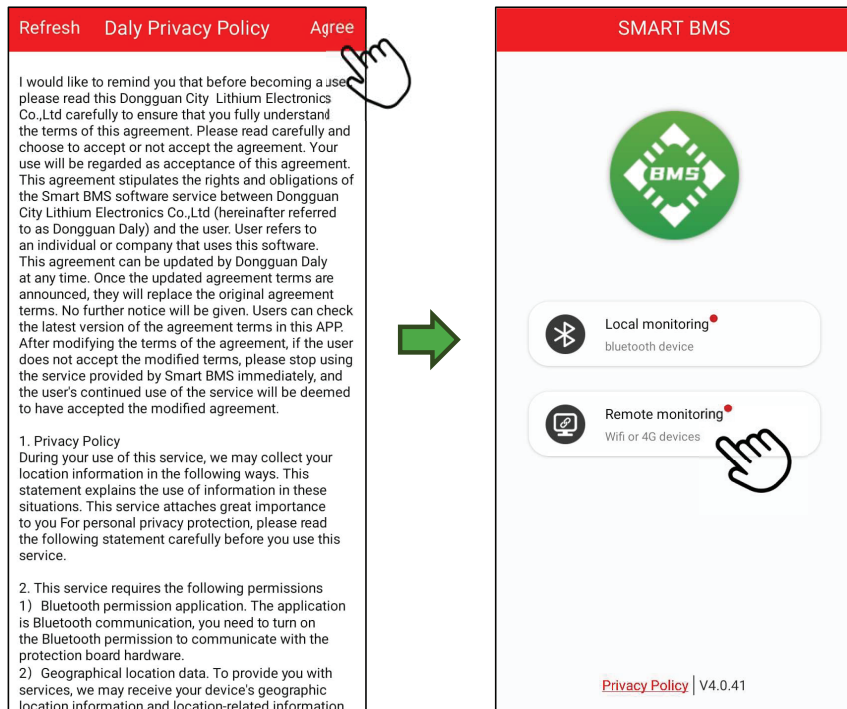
Refresh Daly Privacy Policy Agree

I would like to remind you that before becoming a user, please read this Dongguan City Lithium Electronics Co.,Ltd carefully to ensure that you fully understand the terms of this agreement. Please read carefully and choose to accept or not accept the agreement. Your use will be regarded as acceptance of this agreement. This agreement stipulates the rights and obligations of the Smart BMS software service between Dongguan City Lithium Electronics Co.,Ltd (hereinafter referred to as Dongguan Daly) and the user. User refers to an individual or company that uses this software. This agreement can be updated by Dongguan Daly at any time. Once the updated agreement terms are announced, they will replace the original agreement terms. No further notice will be given. Users can check the latest version of the agreement terms in this APP. After modifying the terms of the agreement, if the user does not accept the modified terms, please stop using the service provided by Smart BMS immediately, and the user's continued use of the service will be deemed to have accepted the modified agreement.

1. Privacy Policy
During your use of this service, we may collect your location information in the following ways. This statement explains the use of information in these situations. This service attaches great importance to you For personal privacy protection, please read the following statement carefully before you use this service.

2. This service requires the following permissions
1) Bluetooth permission application. The application is Bluetooth communication, you need to turn on the Bluetooth permission to communicate with the protection board hardware.
2) Geographical location data. To provide you with services, we may receive your device's geographic location information and location-related information

SMART BMS

BMS

Local monitoring
bluetooth device

Remote monitoring
Wifi or 4G devices

Privacy Policy | V4.0.41